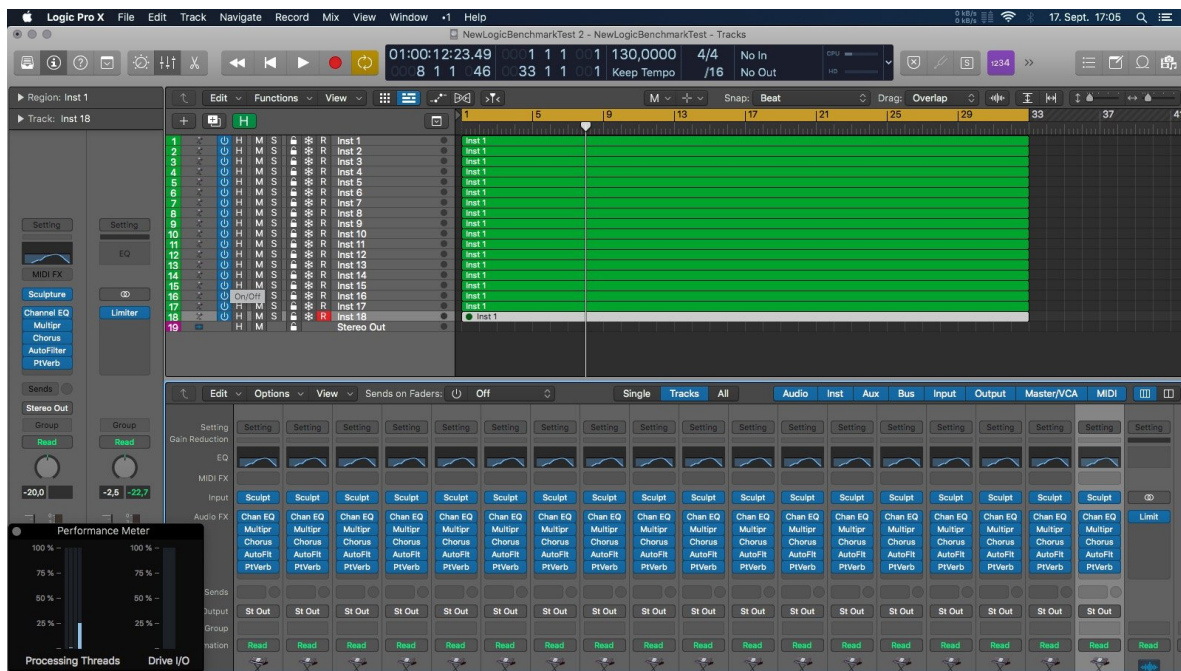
Logic Pro X File Edit Track Navigate Record Mix View Window 1 Help

17. Sept. 17:05

NewLogicBenchmarkTest 2 - NewLogicBenchmarkTest - Tracks

01:00:12:23.49 1 1 1 1 130,0000 4/4 No In
8 1 1 46 33 1 1 1 Keep Tempo /16 No Out

1234

Region: Inst 1
Track: Inst 18

Edit Functions View

Snap: Beat Drag: Overlap

1 5 9 13 17 21 25 29 33 37

| | | | |
|---|---|---|---|
| 1 | H M S R | Inst 1 | Inst 1 |
| 2 | H M S R | Inst 2 | Inst 1 |
| 3 | H M S R | Inst 3 | Inst 1 |
| 4 | H M S R | Inst 4 | Inst 1 |
| 5 | H M S R | Inst 5 | Inst 1 |
| 6 | H M S R | Inst 6 | Inst 1 |
| 7 | H M S R | Inst 7 | Inst 1 |
| 8 | H M S R | Inst 8 | Inst 1 |
| 9 | H M S R | Inst 9 | Inst 1 |
| 10 | H M S R | Inst 10 | Inst 1 |
| 11 | H M S R | Inst 11 | Inst 1 |
| 12 | H M S R | Inst 12 | Inst 1 |
| 13 | H M S R | Inst 13 | Inst 1 |
| 14 | H M S R | Inst 14 | Inst 1 |
| 15 | H M S R | Inst 15 | Inst 1 |
| 16 | On/Off R | Inst 16 | Inst 1 |
| 17 | H M S R | Inst 17 | Inst 1 |
| 18 | H M S R | Inst 18 | Inst 1 |
| 19 | H M | Stereo Out | |

Setting Setting
EQ
MIDI FX
Sculpture
Channel EQ Multipr Chorus AutoFilter PtVerb
Limiter
Sends
Stereo Out
Group Group
Read Read
-20,0 -2,5 -22,7

Edit Options View Sends on Faders: Off Single Tracks All Audio Inst Aux Bus Input Output Master/VCA MIDI

Setting
Gain Reduction
EQ
MIDI FX
Input
Audio FX
Sends
Output
Group
Automation

Sculpt Chan EQ Multipr Chorus AutoFlt PtVerb St Out Read

Limit

Performance Meter
100 % 75 % 50 % 25 %
Processing Threads Drive I/O